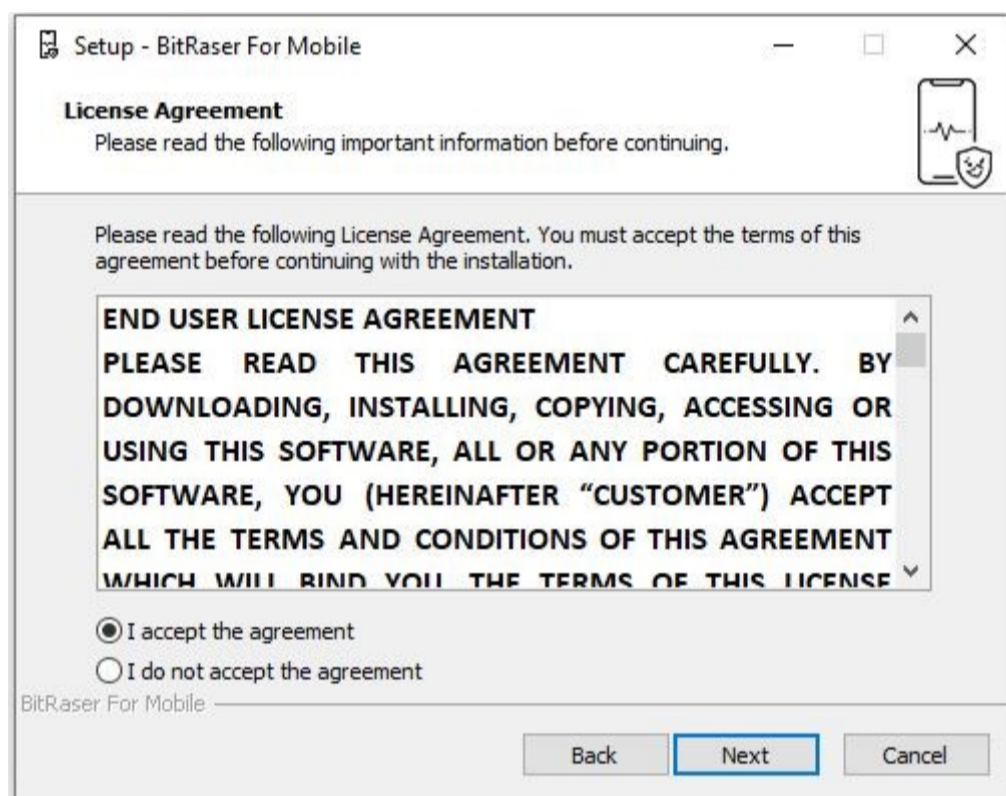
Setup - BitRaser For Mobile

License Agreement
Please read the following important information before continuing.

Please read the following License Agreement. You must accept the terms of this agreement before continuing with the installation.

END USER LICENSE AGREEMENT
PLEASE READ THIS AGREEMENT CAREFULLY. BY DOWNLOADING, INSTALLING, COPYING, ACCESSING OR USING THIS SOFTWARE, ALL OR ANY PORTION OF THIS SOFTWARE, YOU (HEREINAFTER "CUSTOMER") ACCEPT ALL THE TERMS AND CONDITIONS OF THIS AGREEMENT WHICH WILL BIND YOU. THE TERMS OF THIS LICENSE

I accept the agreement
I do not accept the agreement

BitRaser For Mobile

Back
Next
Cancel